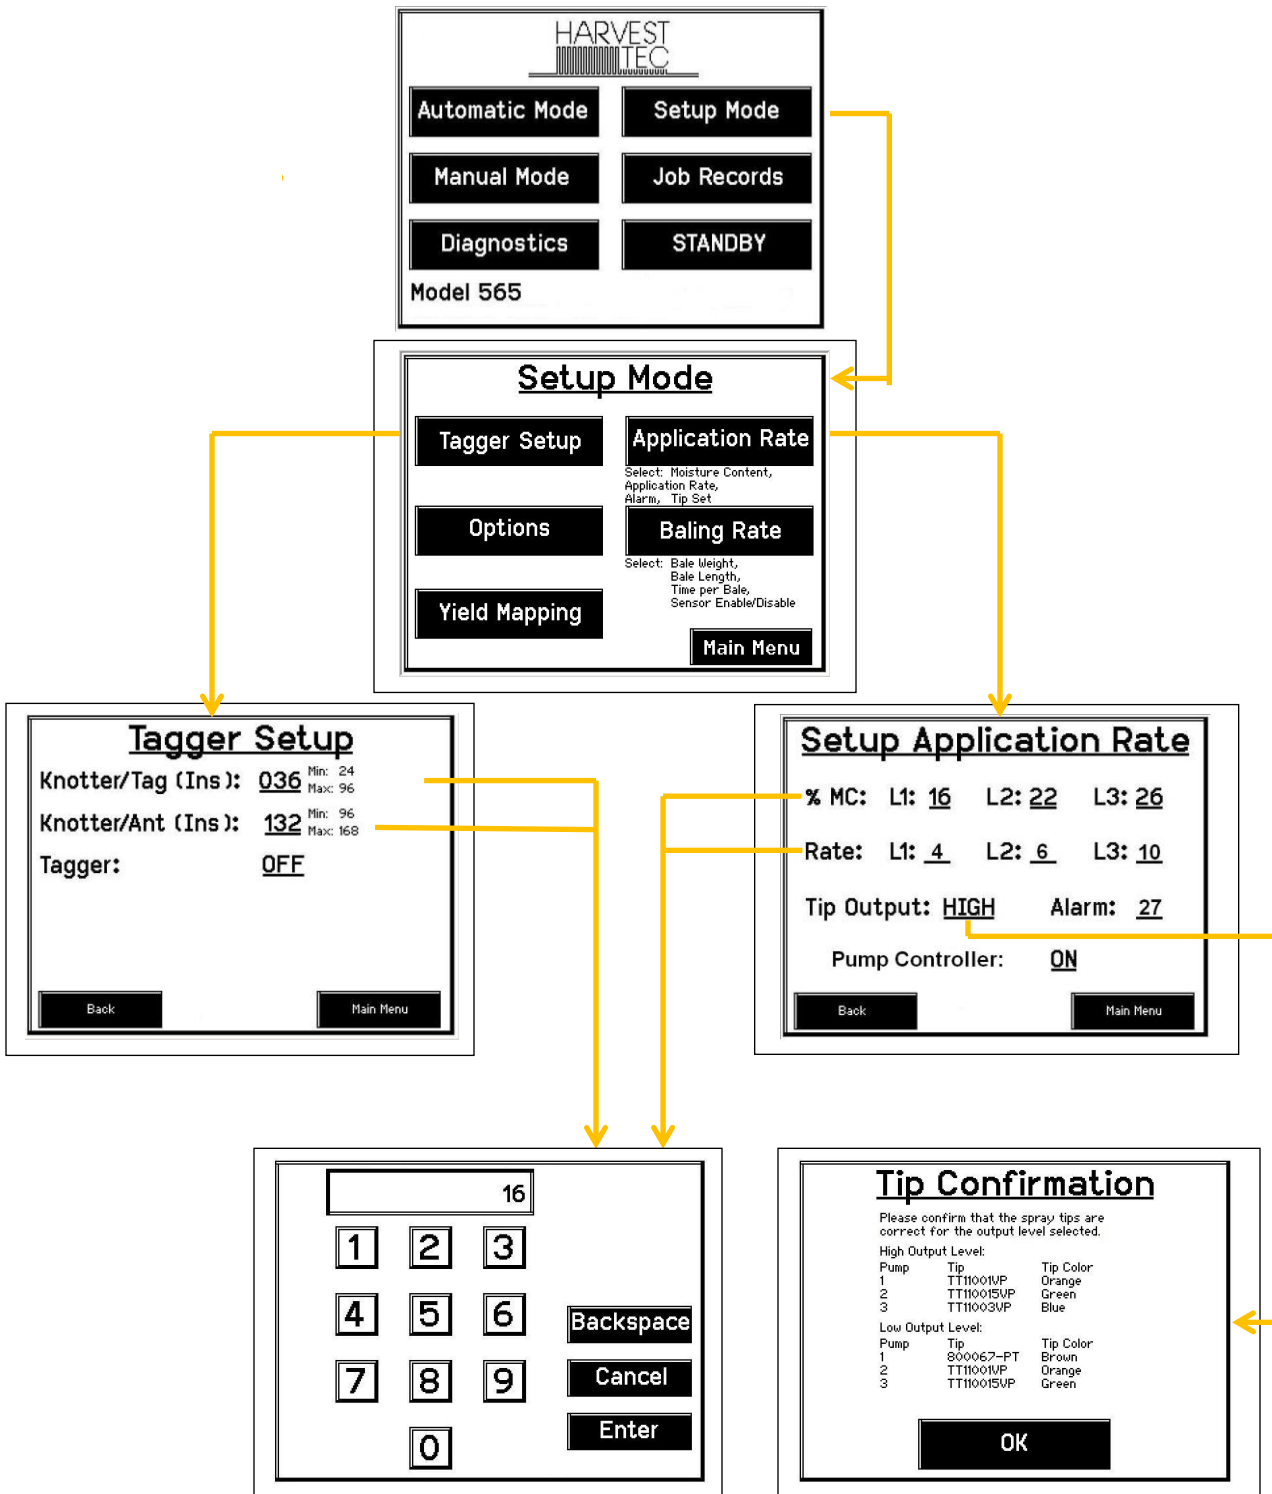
HARVEST TEC

Automatic Mode
Setup Mode
Manual Mode
Job Records
Diagnostics
STANDBY
Model 565

Setup Mode

Tagger Setup
Application Rate
Select: Moisture Content, Application Rate, Alarm, Tip Set
Options
Baling Rate
Select: Bale Weight, Bale Length, Time per Bale, Sensor Enable/Disable
Yield Mapping
Main Menu

Tagger Setup

Knotter/Tag (Ins): 036 Min: 24 Max: 96
Knotter/Ant (Ins): 132 Min: 96 Max: 168
Tagger: OFF
Back
Main Menu

Setup Application Rate

% MC: L1: 16 L2: 22 L3: 26
Rate: L1: 4 L2: 6 L3: 10
Tip Output: HIGH Alarm: 27
Pump Controller: ON
Back
Main Menu

16
1 2 3
4 5 6
7 8 9
0
Backspace
Cancel
Enter

Tip Confirmation

Please confirm that the spray tips are correct for the output level selected.
High Output Level:

| Pump | Tip | Tip Color |
|---|---|---|
| 1 | TT11001VP | Orange |
| 2 | TT110015VP | Green |
| 3 | TT11003VP | Blue |

Low Output Level:

| Pump | Tip | Tip Color |
|---|---|---|
| 1 | 800067-PT | Brown |
| 2 | TT11001VP | Orange |
| 3 | TT110015VP | Green |

OK